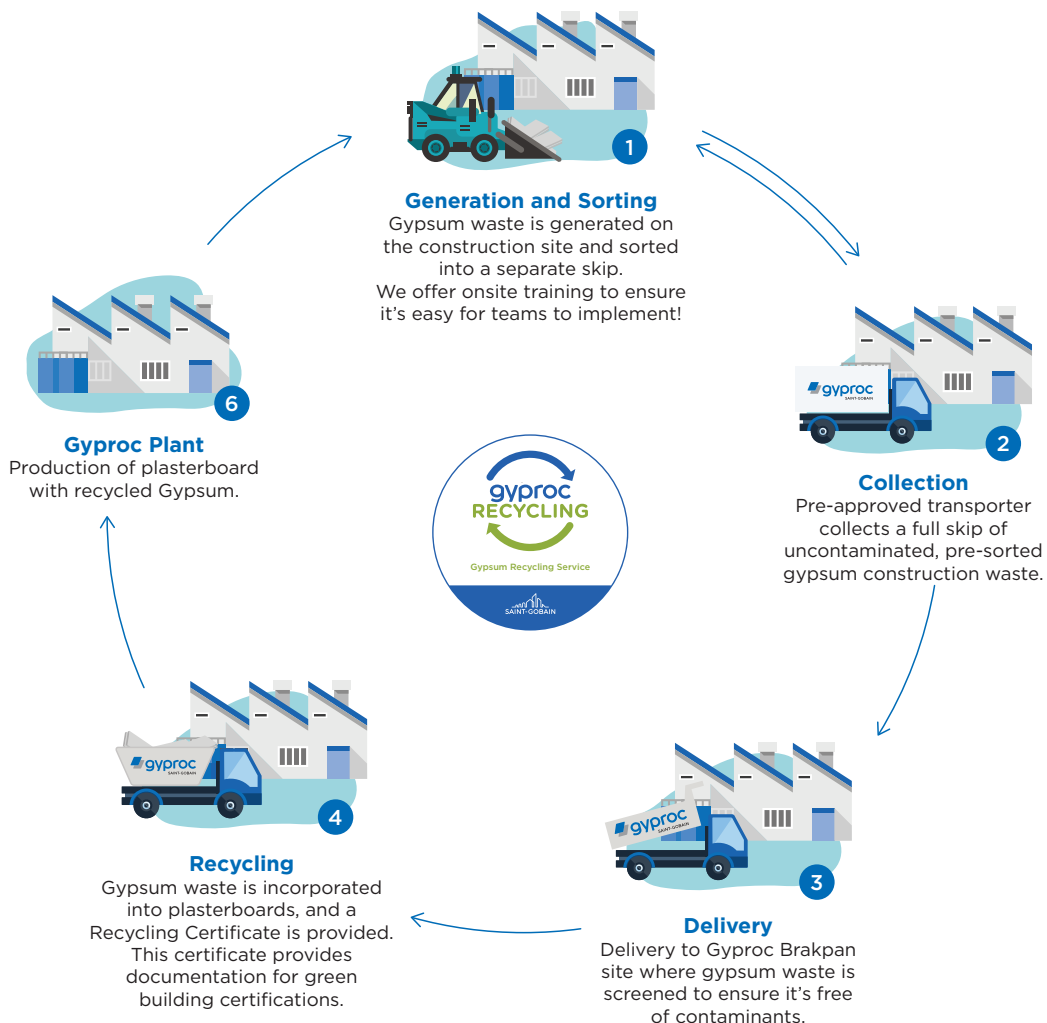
1

Generation and Sorting
Gypsum waste is generated on the construction site and sorted into a separate skip.
We offer onsite training to ensure it's easy for teams to implement!

gyproc
SAINT-GOBAIN

2

Collection
Pre-approved transporter collects a full skip of uncontaminated, pre-sorted gypsum construction waste.

gyproc
SAINT-GOBAIN

3

Delivery
Delivery to Gyproc Brakpan site where gypsum waste is screened to ensure it's free of contaminants.

gyproc
SAINT-GOBAIN

4

Recycling
Gypsum waste is incorporated into plasterboards, and a Recycling Certificate is provided. This certificate provides documentation for green building certifications.

6

Gyproc Plant
Production of plasterboard with recycled Gypsum.

gyproc
RECYCLING
Gypsum Recycling Service
SAINT-GOBAIN